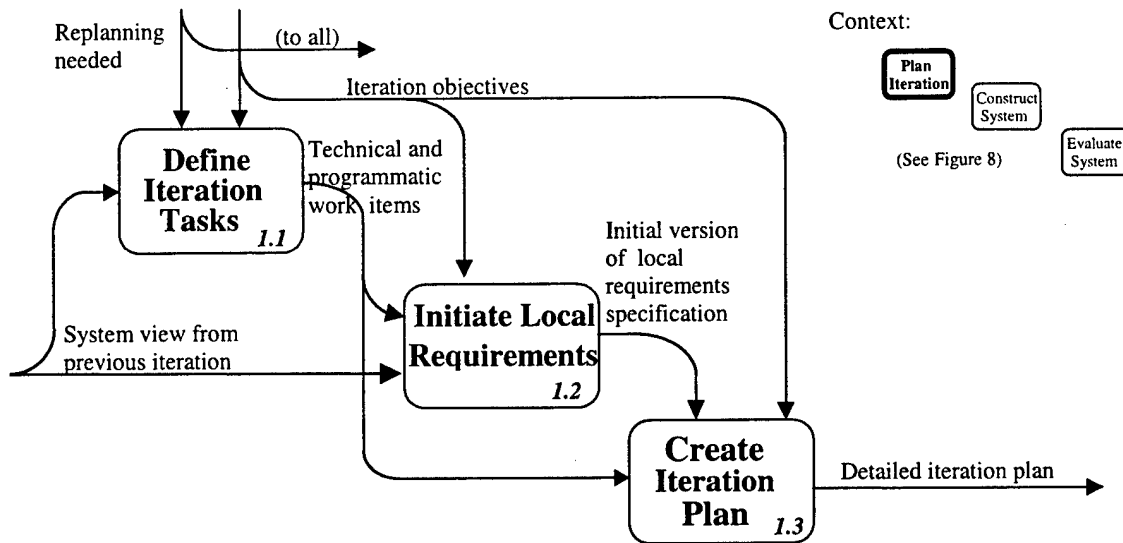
Replanning needed

(to all)

Iteration objectives

Context:

Plan Iteration

Construct System

Evaluate System

(See Figure 8)

Define Iteration Tasks 1.1

Technical and programmatic work items

Initial version of local requirements specification

Initiate Local Requirements 1.2

System view from previous iteration

Create Iteration Plan 1.3

Detailed iteration plan